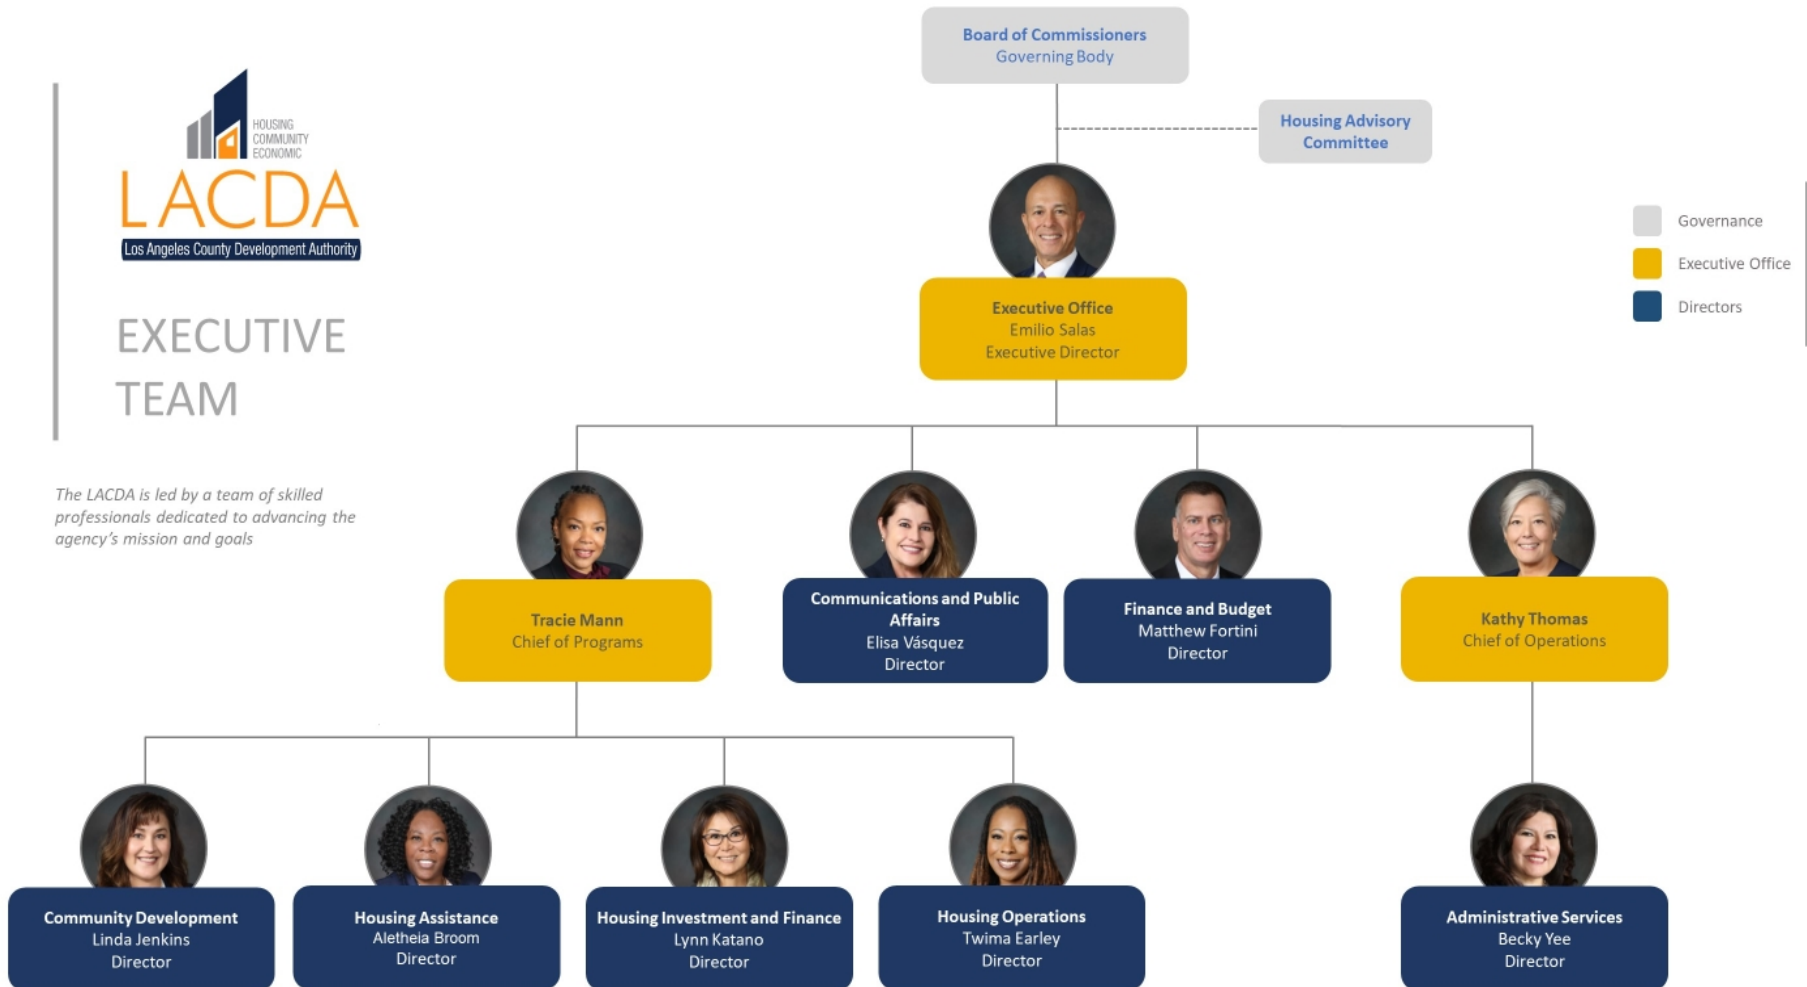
HOUSING
COMMUNITY
ECONOMIC
LACDA
Los Angeles County Development Authority

EXECUTIVE TEAM

The LACDA is led by a team of skilled professionals dedicated to advancing the agency's mission and goals

Board of Commissioners
Governing Body

Housing Advisory Committee

Governance
Executive Office
Directors

Executive Office
Emilio Salas
Executive Director

Tracie Mann
Chief of Programs

Communications and Public Affairs
Elisa Vásquez
Director

Finance and Budget
Matthew Fortini
Director

Kathy Thomas
Chief of Operations

Community Development
Linda Jenkins
Director

Housing Assistance
Aletheia Broom
Director

Housing Investment and Finance
Lynn Katano
Director

Housing Operations
Twima Earley
Director

Administrative Services
Becky Yee
Director